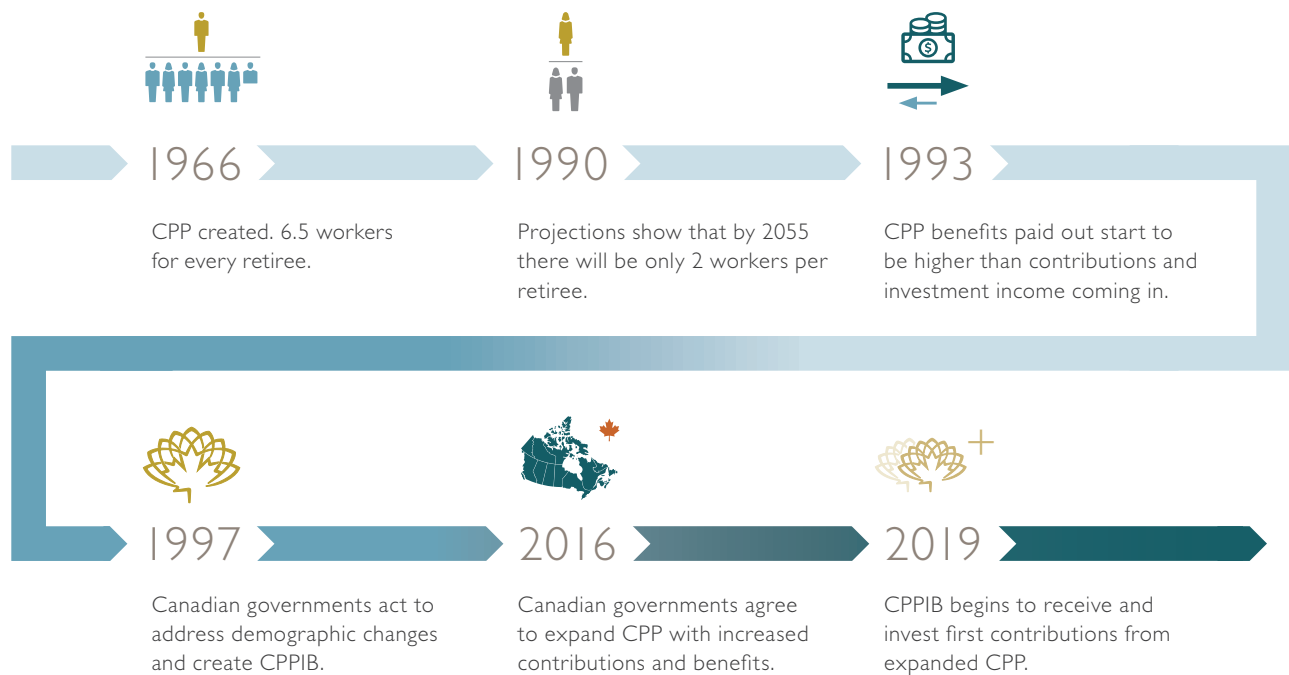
1966

CPP created. 6.5 workers for every retiree.

1990

Projections show that by 2055 there will be only 2 workers per retiree.

1993

CPP benefits paid out start to be higher than contributions and investment income coming in.

1997

Canadian governments act to address demographic changes and create CPPIB.

2016

Canadian governments agree to expand CPP with increased contributions and benefits.

2019

CPPIB begins to receive and invest first contributions from expanded CPP.